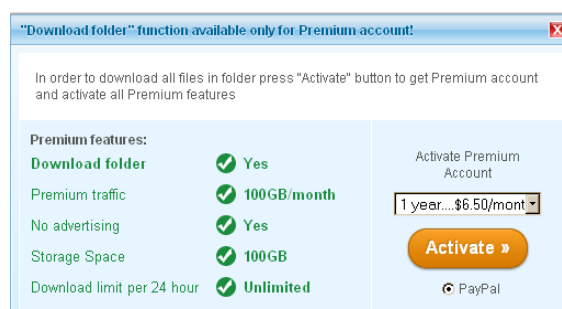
"Download folder" function available only for Premium account!

X

In order to download all files in folder press "Activate" button to get Premium account and activate all Premium features

Premium features:

| | |
|---|---|
| Download folder | Yes |
| Premium traffic | 100GB/month |
| No advertising | Yes |
| Storage Space | 100GB |
| Download limit per 24 hour | Unlimited |

Activate Premium Account

1 year....$6.50/mont

Activate »

PayPal